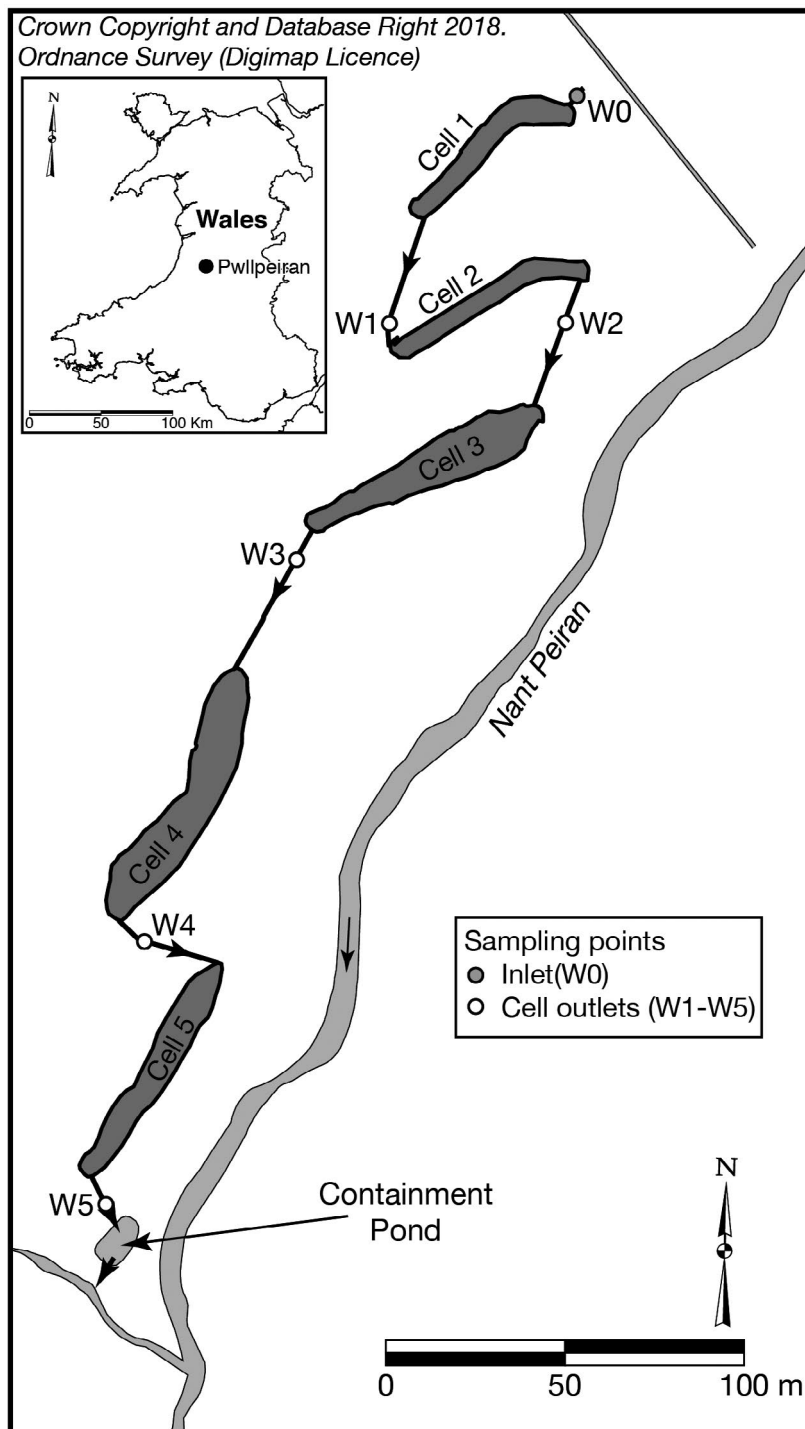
Crown Copyright and Database Right 2018.
Ordnance Survey (Digimap Licence)

N
Wales
Pwllpeiran
0 50 100 Km

W0
Cell 1
Cell 2
W1
W2
Cell 3
W3
Nant Peiran
Cell 4
W4
Cell 5
W5

Sampling points
Inlet(W0)
Cell outlets (W1-W5)

Containment Pond

N

0 50 100 m